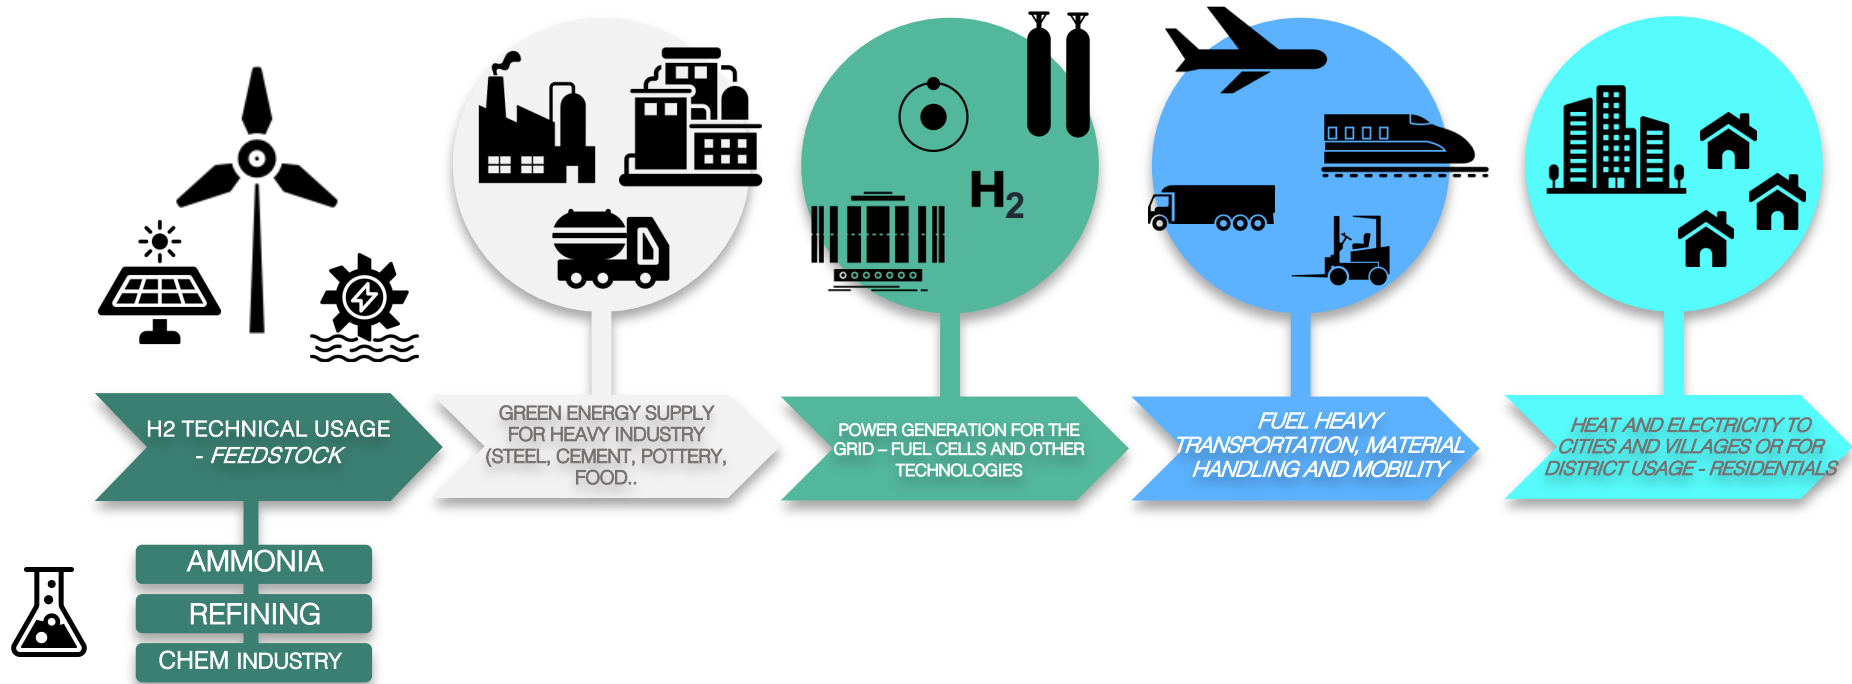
$H_2$

H2 TECHNICAL USAGE - FEEDSTOCK

GREEN ENERGY SUPPLY FOR HEAVY INDUSTRY (STEEL, CEMENT, POTTERY, FOOD..

POWER GENERATION FOR THE GRID – FUEL CELLS AND OTHER TECHNOLOGIES

FUEL HEAVY TRANSPORTATION, MATERIAL HANDLING AND MOBILITY

HEAT AND ELECTRICITY TO CITIES AND VILLAGES OR FOR DISTRICT USAGE - RESIDENTIALS

AMMONIA

REFINING

CHEM INDUSTRY